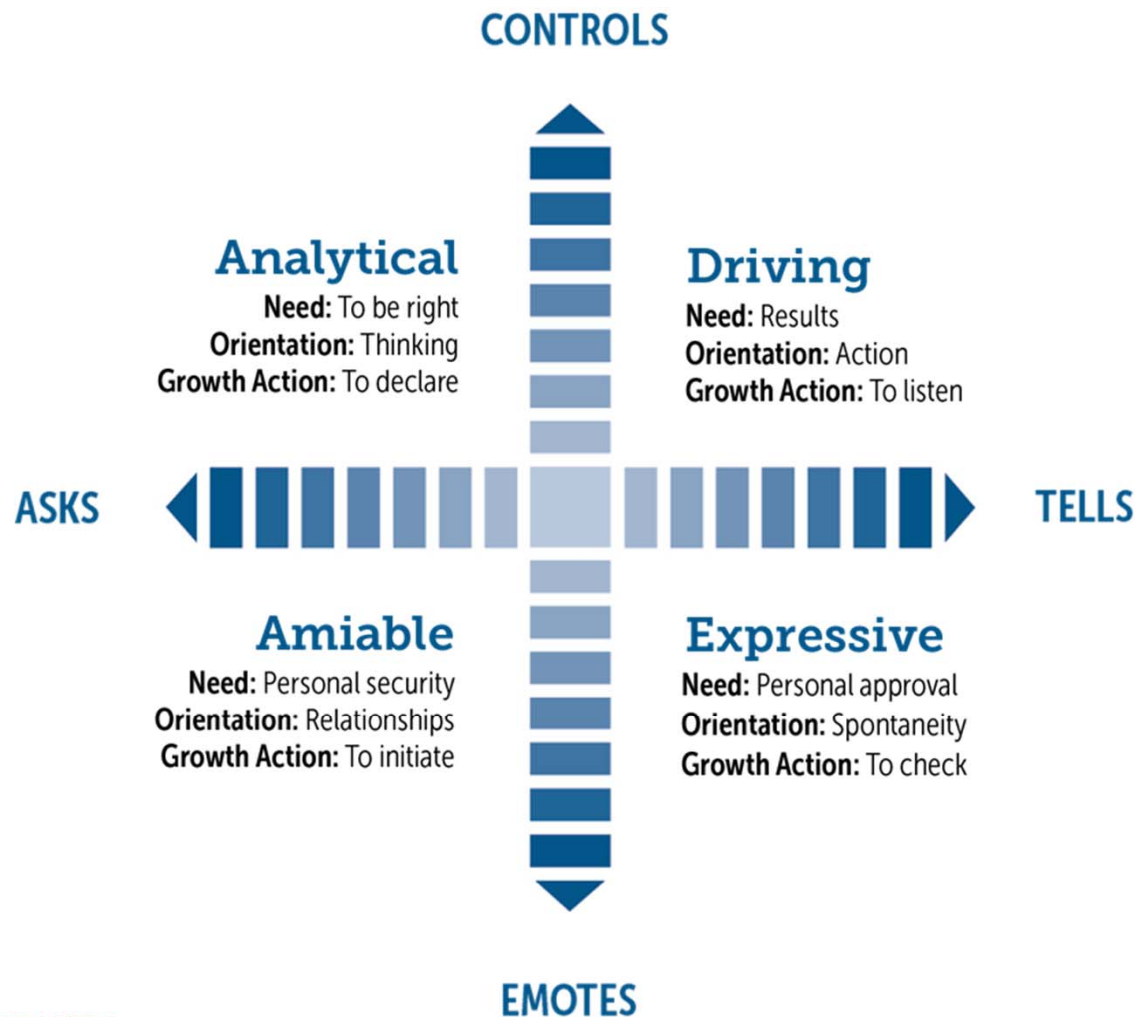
CONTROLS

Analytical
Need: To be right
Orientation: Thinking
Growth Action: To declare

Driving
Need: Results
Orientation: Action
Growth Action: To listen

ASKS

TELLS

Amiable
Need: Personal security
Orientation: Relationships
Growth Action: To initiate

Expressive
Need: Personal approval
Orientation: Spontaneity
Growth Action: To check

EMOTES